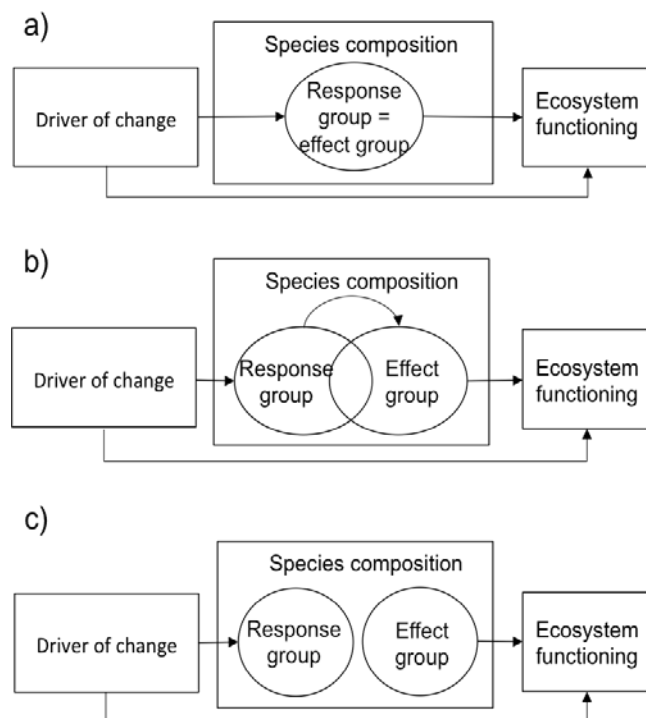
a)

Species composition

Driver of change

Response group = effect group

Ecosystem functioning

b)

Species composition

Driver of change

Response group

Effect group

Ecosystem functioning

c)

Species composition

Driver of change

Response group

Effect group

Ecosystem functioning